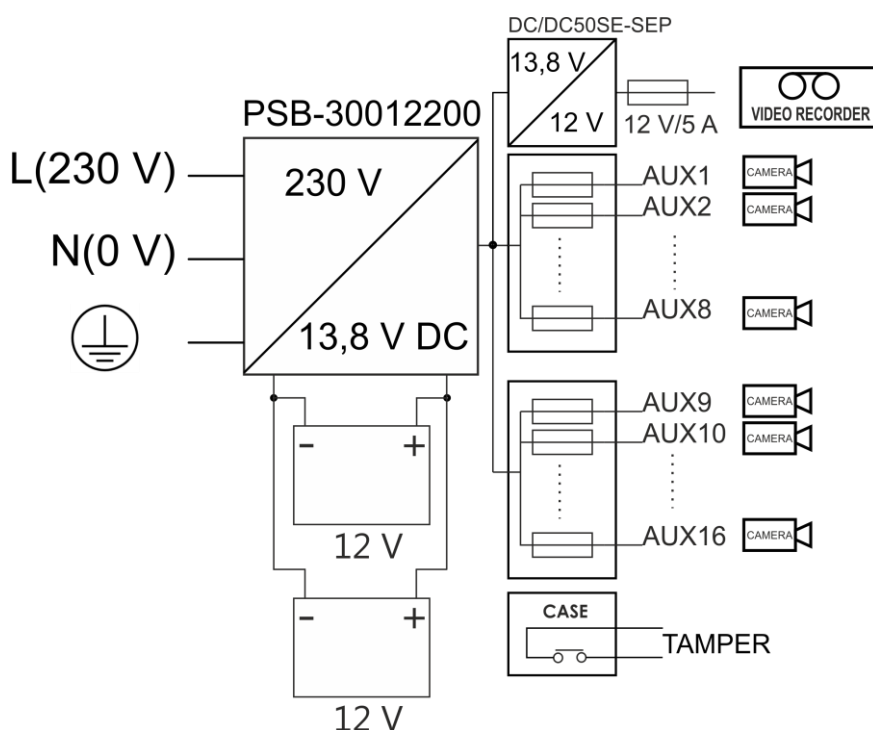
DC/DC50SE-SEP

13,8 V

12 V

12 V/5 A

VIDEO RECORDER

PSB-30012200

L(230 V)

230 V

N(0 V)

13,8 V DC

AUX1

CAMERA

AUX2

CAMERA

AUX8

CAMERA

AUX9

CAMERA

AUX10

CAMERA

AUX16

CAMERA

-

+

12 V

-

+

12 V

CASE

TAMPER